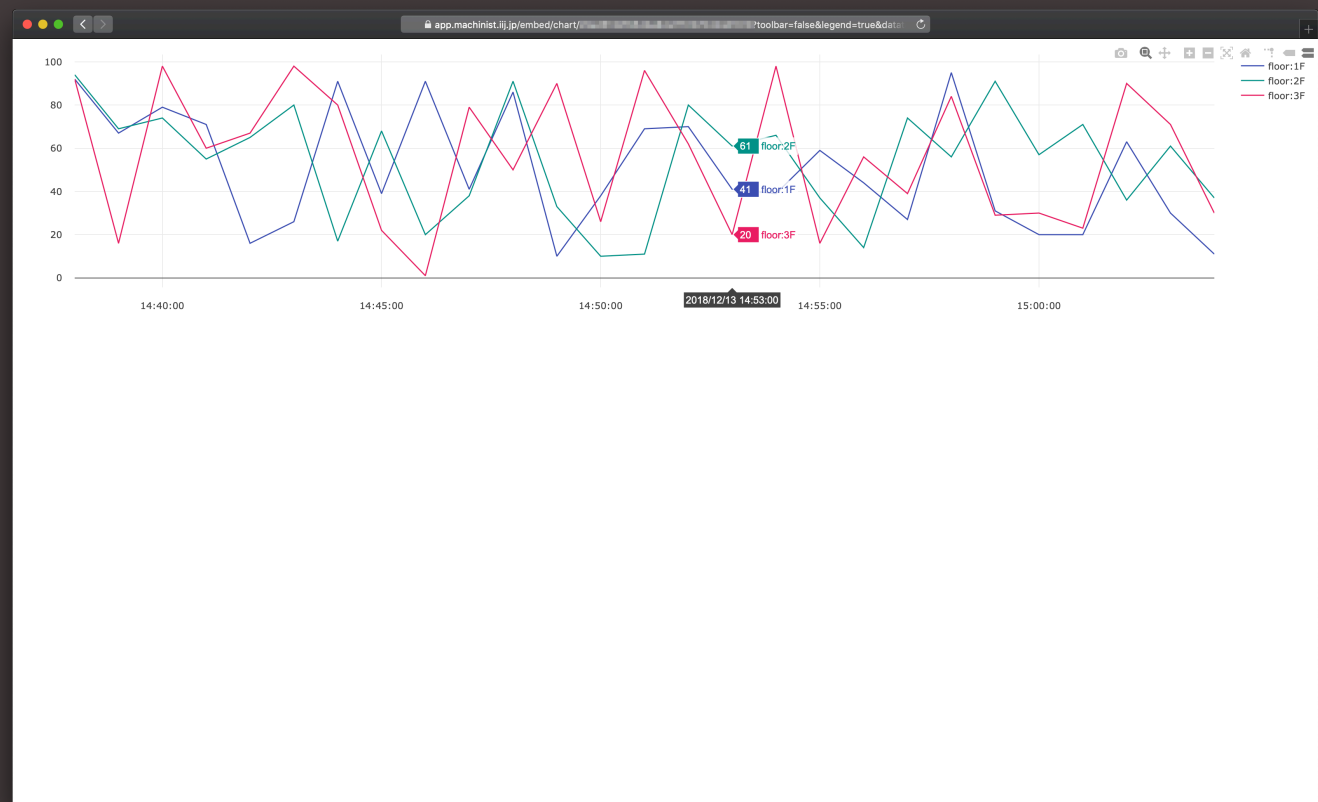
app.machinist.iij.jp/embed/chart/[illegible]?toolbar=false&legend=true&data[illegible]

floor:1F
floor:2F
floor:3F

100
80
60
40
20
0

61 floor:2F
41 floor:1F
20 floor:3F

14:40:00
14:45:00
14:50:00
2018/12/13 14:53:00
14:55:00
15:00:00